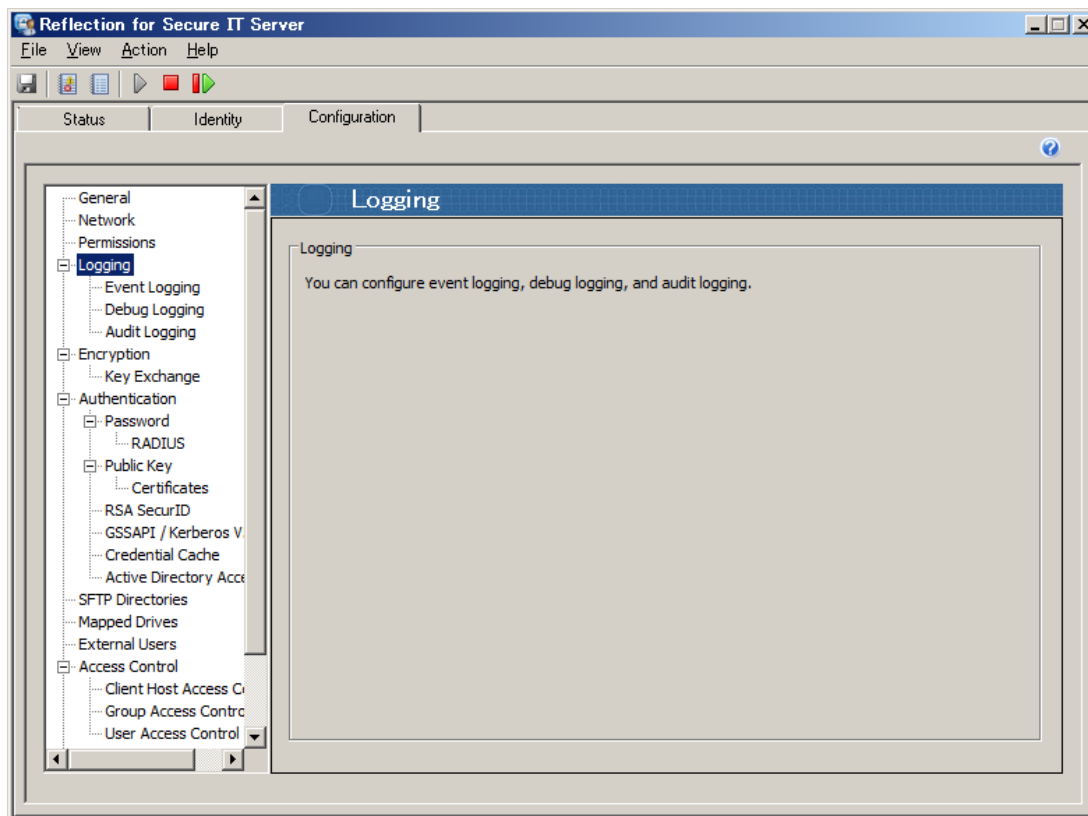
Reflection for Secure IT Server

File View Action Help

Status | Identity | Configuration

General
Network
Permissions
Logging
Event Logging
Debug Logging
Audit Logging
Encryption
Key Exchange
Authentication
Password
RADIUS
Public Key
Certificates
RSA SecurID
GSSAPI / Kerberos V
Credential Cache
Active Directory Acce
SFTP Directories
Mapped Drives
External Users
Access Control
Client Host Access C
Group Access Contro
User Access Control

Logging

Logging

You can configure event logging, debug logging, and audit logging.